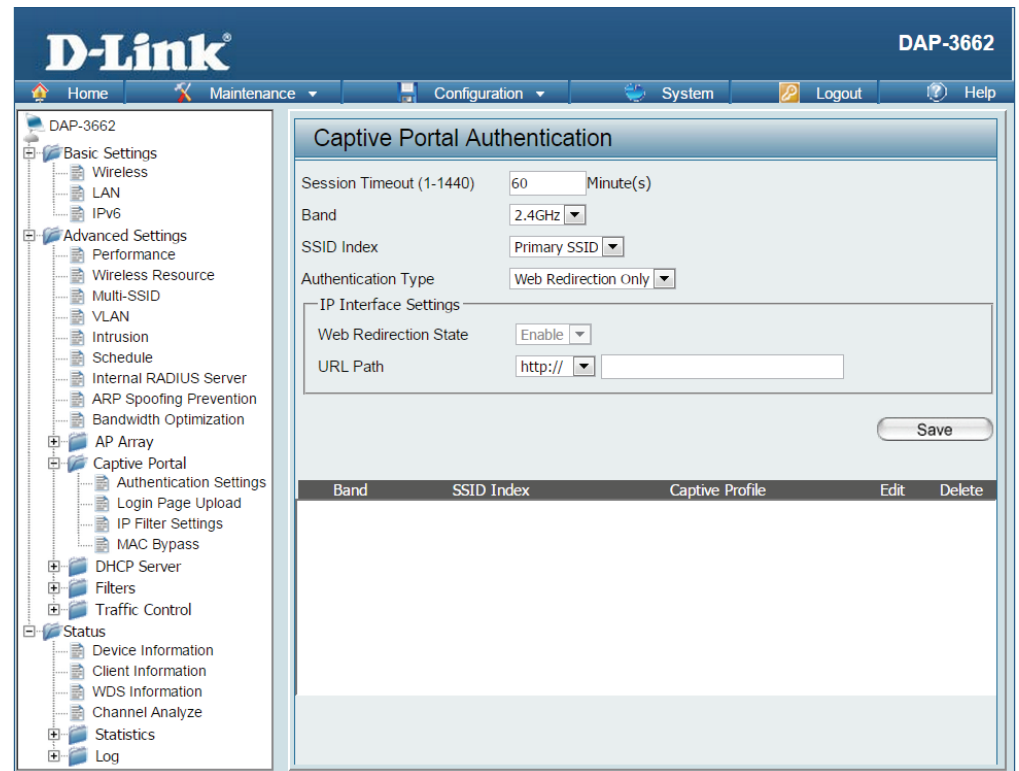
D-Link®

DAP-3662

Home | Maintenance | Configuration | System | Logout | Help

DAP-3662
Basic Settings
Wireless
LAN
IPv6
Advanced Settings
Performance
Wireless Resource
Multi-SSID
VLAN
Intrusion
Schedule
Internal RADIUS Server
ARP Spoofing Prevention
Bandwidth Optimization
AP Array
Captive Portal
Authentication Settings
Login Page Upload
IP Filter Settings
MAC Bypass
DHCP Server
Filters
Traffic Control
Status
Device Information
Client Information
WDS Information
Channel Analyze
Statistics
Log

Captive Portal Authentication

Session Timeout (1-1440) 60 Minute(s)
Band 2.4GHz
SSID Index Primary SSID
Authentication Type Web Redirection Only

IP Interface Settings
Web Redirection State Enable
URL Path http://

Save

| Band | SSID Index | Captive Profile | Edit | Delete |
|---|---|---|---|---|